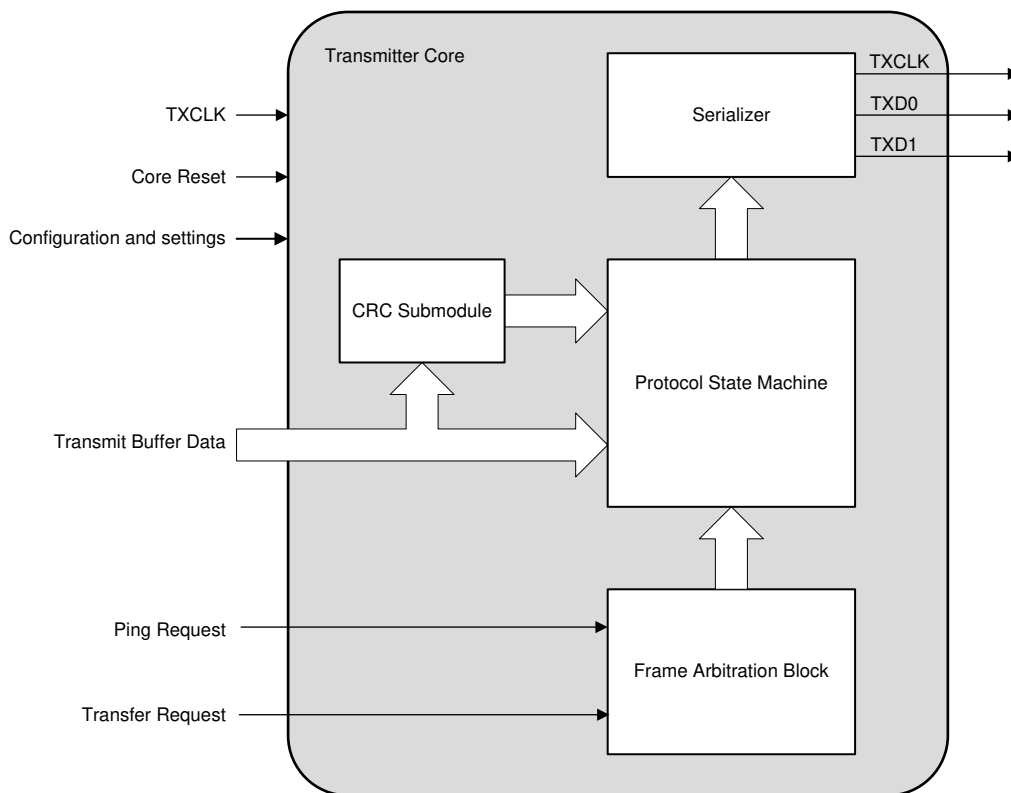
Transmitter Core

TXCLK

Core Reset

Configuration and settings

Serializer

TXCLK

TXD0

TXD1

CRC Submodule

Protocol State Machine

Transmit Buffer Data

Ping Request

Transfer Request

Frame Arbitration Block